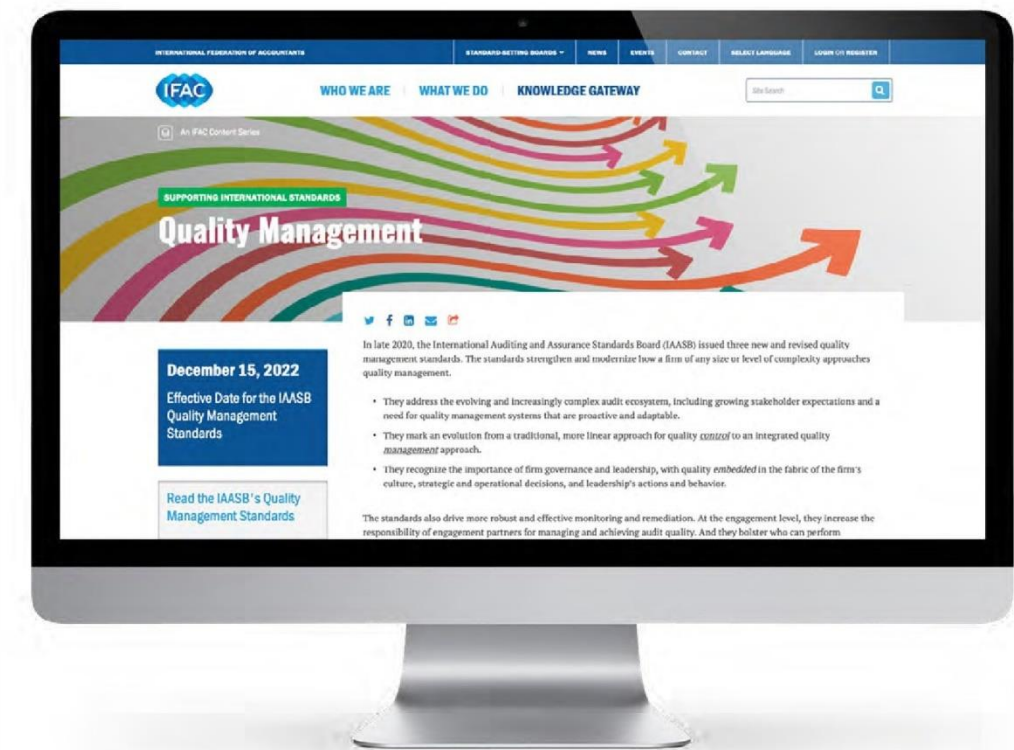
INTERNATIONAL FEDERATION OF ACCOUNTANTS

STANDARD-SETTING BOARDS | NEWS | EVENTS | CONTACT | SELECT LANGUAGE | LOGIN OR REGISTER

IFAC

WHO WE ARE | WHAT WE DO | KNOWLEDGE GATEWAY

Site Search

An IFAC Content Series

SUPPORTING INTERNATIONAL STANDARDS

Quality Management

December 15, 2022

Effective Date for the IAASB Quality Management Standards

Read the IAASB's Quality Management Standards

In late 2020, the International Auditing and Assurance Standards Board (IAASB) issued three new and revised quality management standards. The standards strengthen and modernize how a firm of any size or level of complexity approaches quality management.

• They address the evolving and increasingly complex audit ecosystem, including growing stakeholder expectations and a need for quality management systems that are proactive and adaptable.

• They mark an evolution from a traditional, more linear approach for quality *control* to an integrated quality *management* approach.

• They recognize the importance of firm governance and leadership, with quality *embedded* in the fabric of the firm's culture, strategic and operational decisions, and leadership's actions and behavior.

The standards also drive more robust and effective monitoring and remediation. At the engagement level, they increase the responsibility of engagement partners for managing and achieving audit quality. And they bolster who can perform